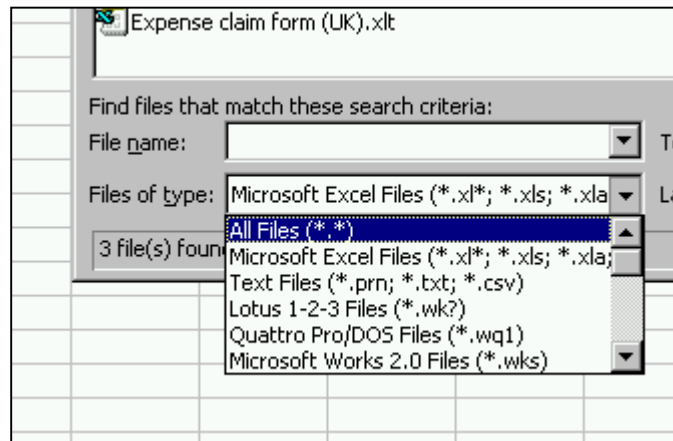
Expense claim form (UK).xlt

Find files that match these search criteria:

File name:

T

Files of type: Microsoft Excel Files (*.xl*; *.xls; *.xla

L

3 file(s) foun

All Files (*.*)
Microsoft Excel Files (*.xl*; *.xls; *.xla;
Text Files (*.prn; *.txt; *.csv)
Lotus 1-2-3 Files (*.wk?)
Quattro Pro/DOS Files (*.wq1)
Microsoft Works 2.0 Files (*.wks)